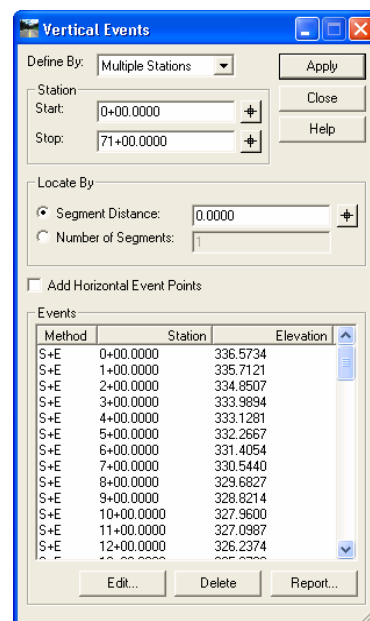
Vertical Events

Define By: Multiple Stations

Apply

Close

Help

Station
Start: 0+00.0000
Stop: 71+00.0000

Locate By
Segment Distance: 0.0000
Number of Segments: 1

Add Horizontal Event Points

Events

| Method | Station | Elevation |
|---|---|---|
| S+E | 0+00.0000 | 336.5734 |
| S+E | 1+00.0000 | 335.7121 |
| S+E | 2+00.0000 | 334.8507 |
| S+E | 3+00.0000 | 333.9894 |
| S+E | 4+00.0000 | 333.1281 |
| S+E | 5+00.0000 | 332.2667 |
| S+E | 6+00.0000 | 331.4054 |
| S+E | 7+00.0000 | 330.5440 |
| S+E | 8+00.0000 | 329.6827 |
| S+E | 9+00.0000 | 328.8214 |
| S+E | 10+00.0000 | 327.9600 |
| S+E | 11+00.0000 | 327.0987 |
| S+E | 12+00.0000 | 326.2374 |
| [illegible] | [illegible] | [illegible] |

Edit...

Delete

Report...